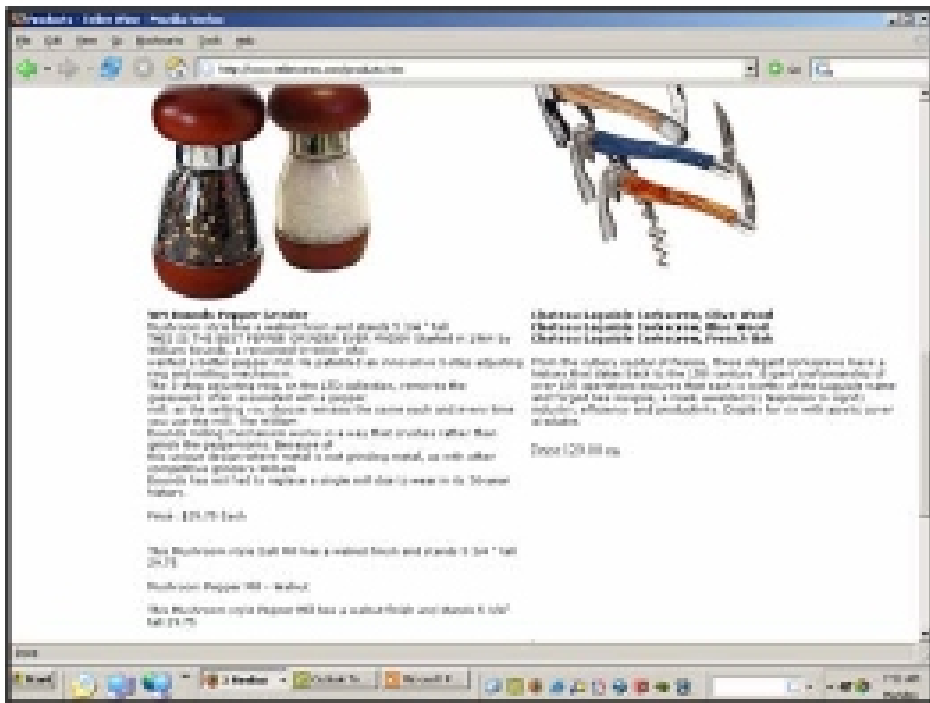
Products - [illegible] - Mozilla Firefox

File Edit View Go Bookmarks Tools Help

http://www.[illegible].com/products.htm

Go

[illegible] Pepper Grinder
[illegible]

Price - $25.75 Each

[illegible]

Mushroom Pepper Mill - Walnut

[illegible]

Chateau Laguiole Corkscrew, Olive Wood
Chateau Laguiole Corkscrew, Blue Wood
Chateau Laguiole Corkscrew, Peach Oak

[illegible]

Price $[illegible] ea

Done

Start